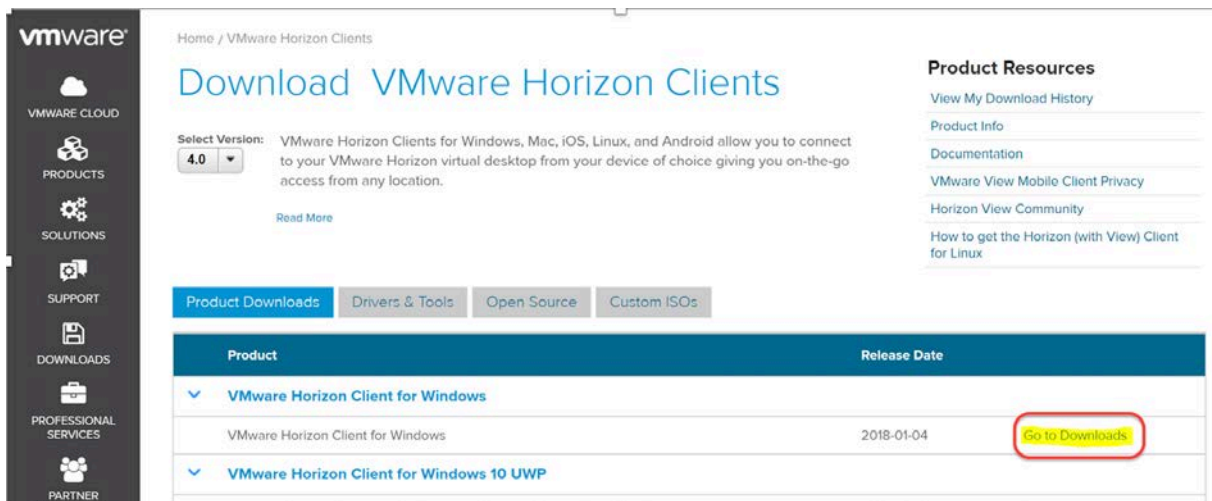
vmware

VMWARE CLOUD

PRODUCTS

SOLUTIONS

SUPPORT

DOWNLOADS

PROFESSIONAL SERVICES

PARTNER

Home / VMware Horizon Clients

Download VMware Horizon Clients

Select Version:
4.0

VMware Horizon Clients for Windows, Mac, iOS, Linux, and Android allow you to connect to your VMware Horizon virtual desktop from your device of choice giving you on-the-go access from any location.

Read More

Product Resources

View My Download History

Product Info

Documentation

VMware View Mobile Client Privacy

Horizon View Community

How to get the Horizon (with View) Client for Linux

Product Downloads | Drivers & Tools | Open Source | Custom ISOs

| Product | Release Date | |
|---|---|---|
| VMware Horizon Client for Windows | | |
| VMware Horizon Client for Windows | 2018-01-04 | Go to Downloads |
| VMware Horizon Client for Windows 10 UWP | | |